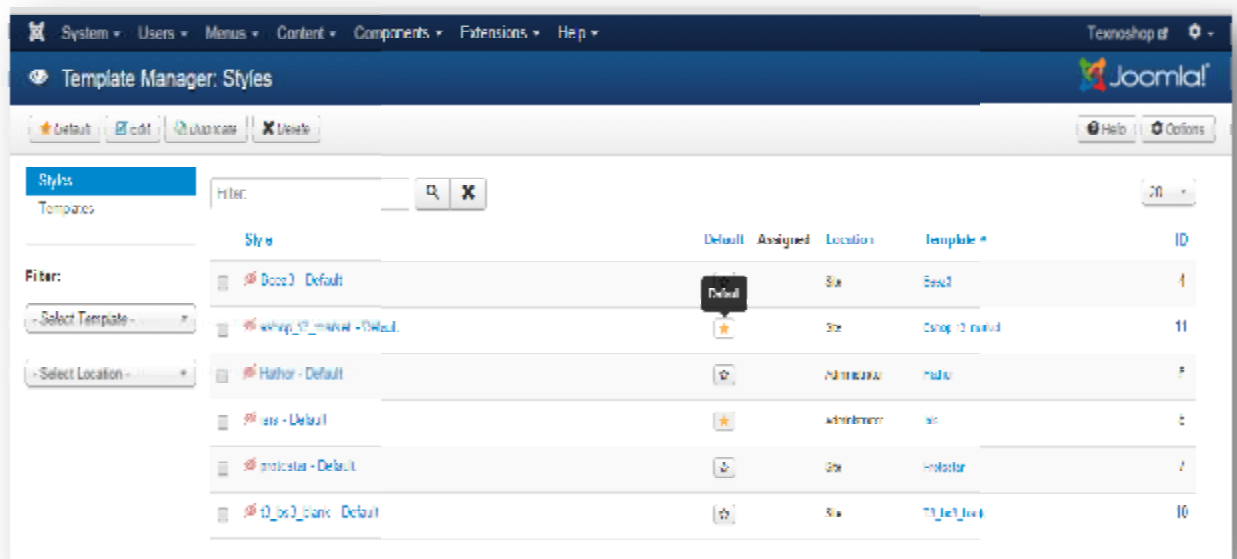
System ▾ Users ▾ Menus ▾ Content ▾ Components ▾ Extensions ▾ Help ▾

Texnoshop st

Template Manager: Styles

Joomla!

Default | Edit | Duplicate | Delete

Help | Options

Styles
Templates

Filter:

- Select Template -

- Select Location -

Filter

20

| Style | Default | Assigned | Location | Template ▲ | ID |
|---|---|---|---|---|---|
| Beez3 - Default | Default | | Site | Beez3 | 4 |
| eshop_t3_market - Default | | | Site | Eshop t3 market | 11 |
| Hathor - Default | | | Administrator | Hathor | 5 |
| isis - Default | | | Administrator | isis | 8 |
| protostar - Default | | | Site | Protostar | 7 |
| t3_bs3_blank - Default | | | Site | T3_bs3_blank | 10 |